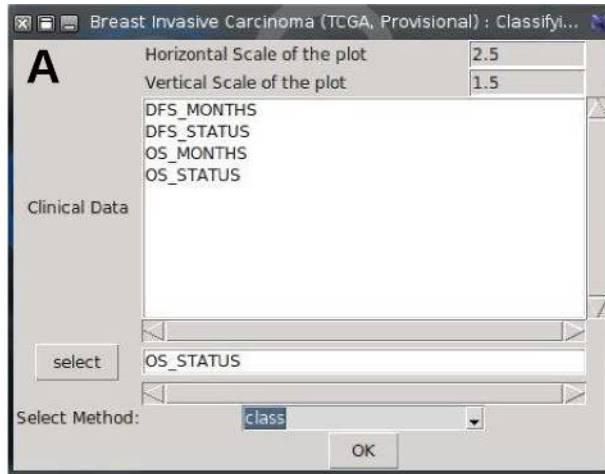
Breast Invasive Carcinoma (TCGA, Provisional) : Classifyi...

A

Horizontal Scale of the plot 2.5

Vertical Scale of the plot 1.5

DFS_MONTHS
DFS_STATUS
OS_MONTHS
OS_STATUS

Clinical Data

select OS_STATUS

Select Method: class

OK